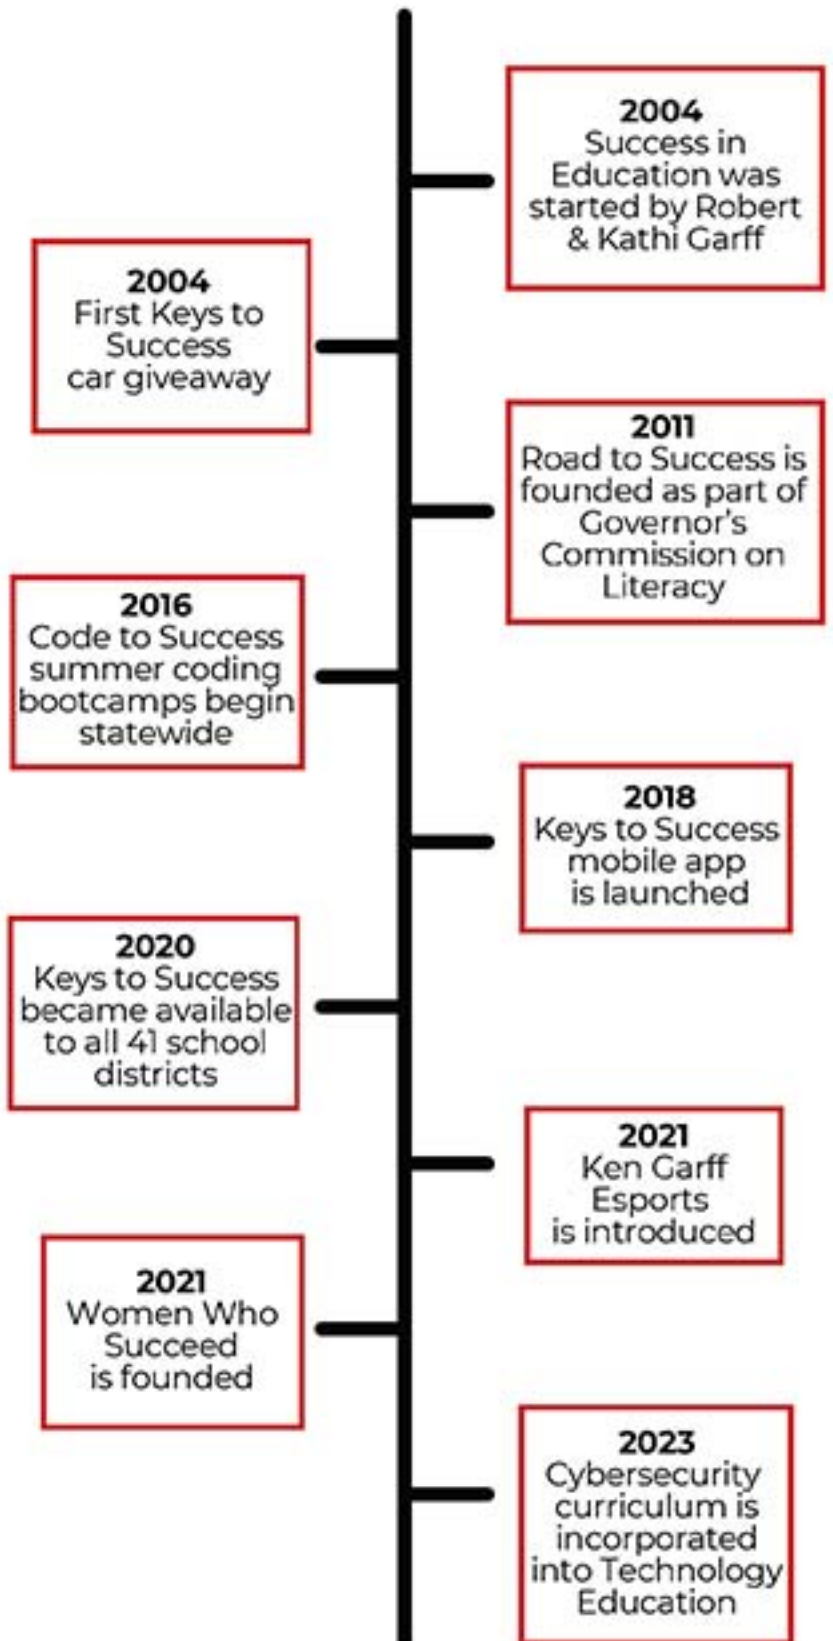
2004
Success in Education was started by Robert & Kathi Garff

2004
First Keys to Success car giveaway

2011
Road to Success is founded as part of Governor's Commission on Literacy

2016
Code to Success summer coding bootcamps begin statewide

2018
Keys to Success mobile app is launched

2020
Keys to Success became available to all 41 school districts

2021
Ken Garff Esports is introduced

2021
Women Who Succeed is founded

2023
Cybersecurity curriculum is incorporated into Technology Education